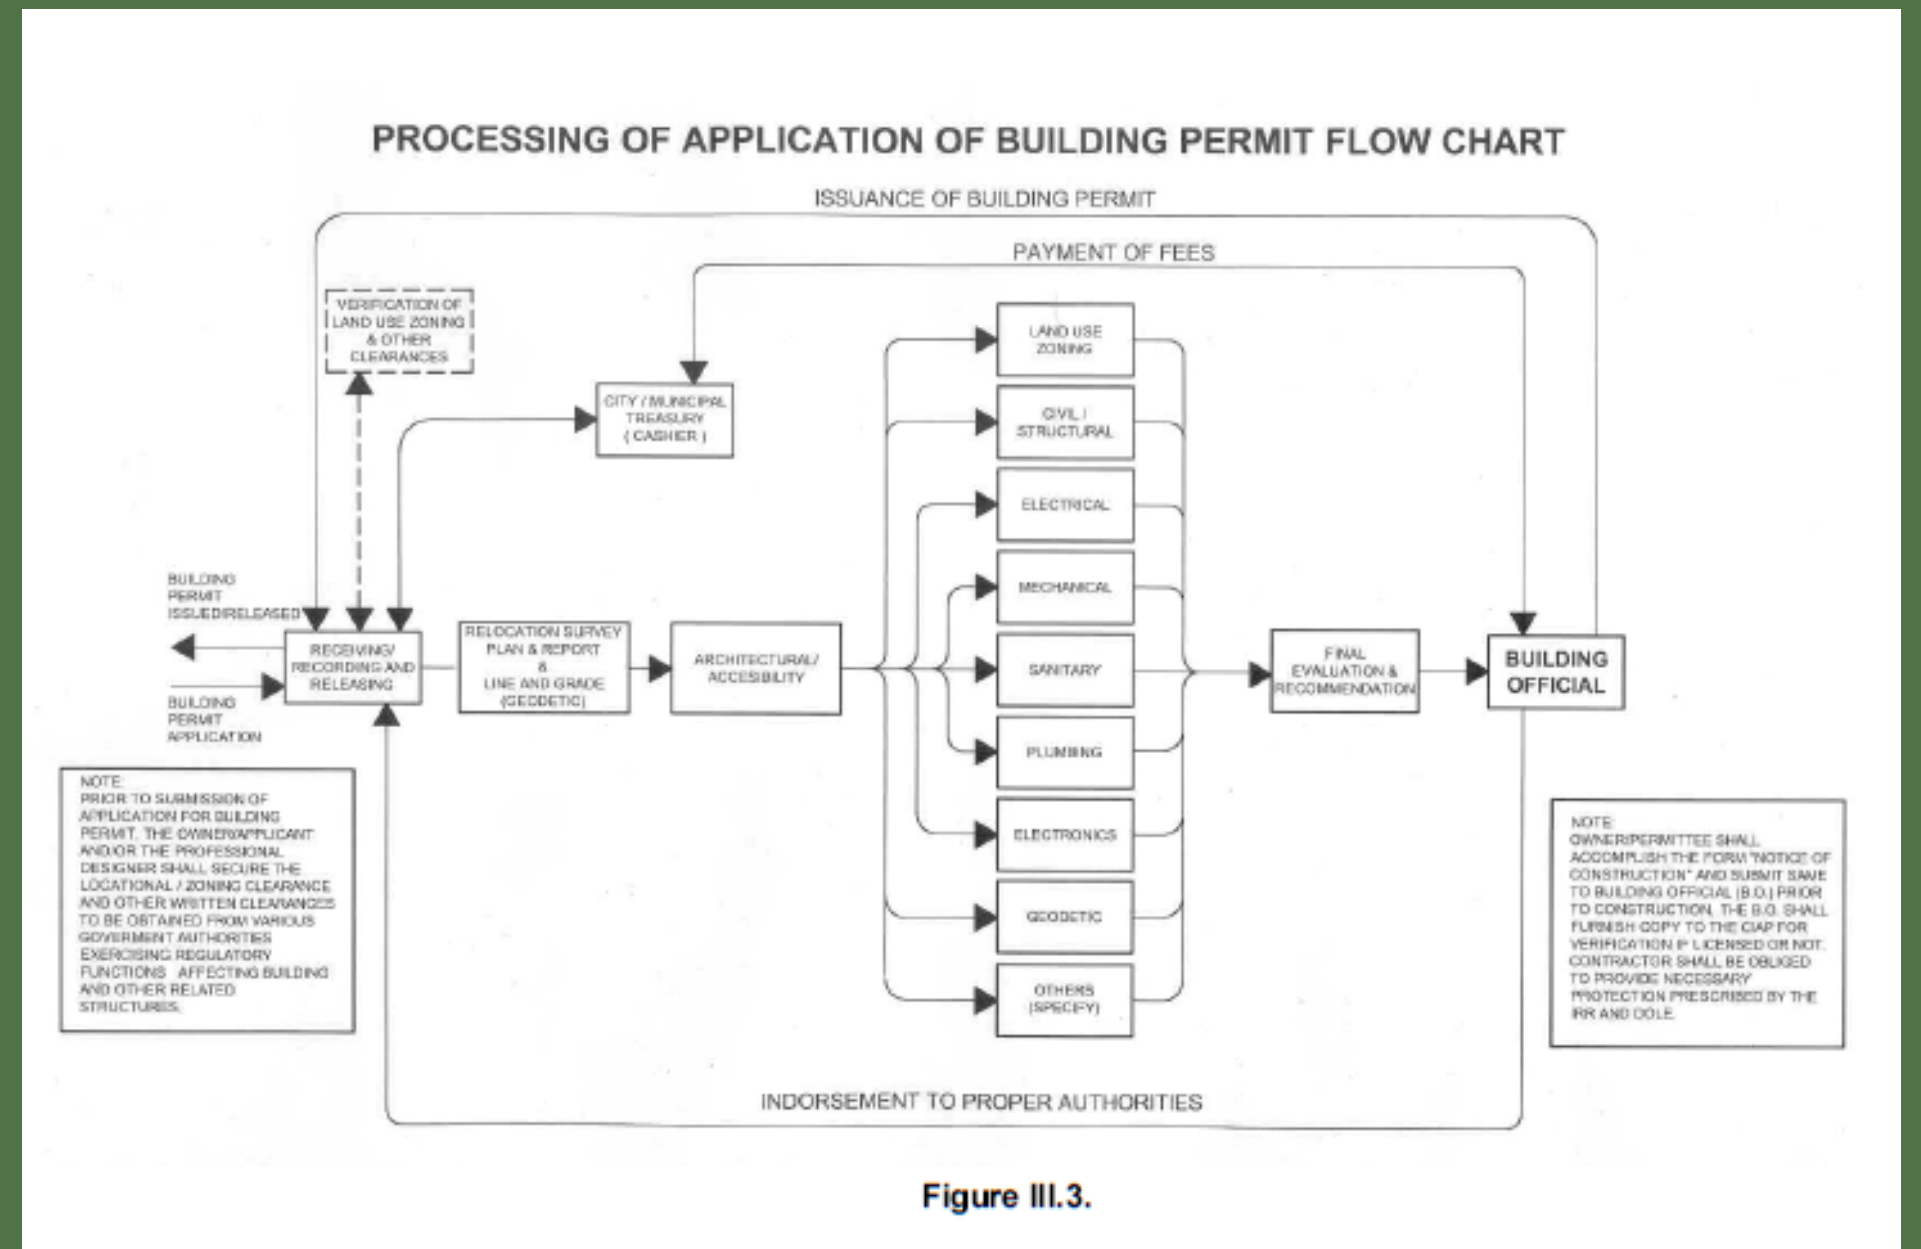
PROCESSING OF APPLICATION OF BUILDING PERMIT FLOW CHART

ISSUANCE OF BUILDING PERMIT

PAYMENT OF FEES

VERIFICATION OF LAND USE ZONING & OTHER CLEARANCES

CITY / MUNICIPAL TREASURY ( CASHIER )

LAND USE ZONING

CIVIL / STRUCTURAL

ELECTRICAL

MECHANICAL

SANITARY

PLUMBING

ELECTRONICS

GEODETIC

OTHERS (SPECIFY)

BUILDING PERMIT ISSUED/RELEASED

RECEIVING/ RECORDING AND RELEASING

BUILDING PERMIT APPLICATION

RELOCATION SURVEY PLAN & REPORT & LINE AND GRADE (GEODETIC)

ARCHITECTURAL/ ACCESIBILITY

FINAL EVALUATION & RECOMMENDATION

BUILDING OFFICIAL

NOTE:
PRIOR TO SUBMISSION OF APPLICATION FOR BUILDING PERMIT, THE OWNER/APPLICANT AND/OR THE PROFESSIONAL DESIGNER SHALL SECURE THE LOCATIONAL / ZONING CLEARANCE AND OTHER WRITTEN CLEARANCES TO BE OBTAINED FROM VARIOUS GOVERMENT AUTHORITIES EXERCISING REGULATORY FUNCTIONS AFFECTING BUILDING AND OTHER RELATED STRUCTURES.

NOTE:
OWNER/PERMITTEE SHALL ACCOMPLISH THE FORM "NOTICE OF CONSTRUCTION" AND SUBMIT SAME TO BUILDING OFFICIAL (B.O.) PRIOR TO CONSTRUCTION. THE B.O. SHALL FURNISH COPY TO THE CIAP FOR VERIFICATION IF LICENSED OR NOT. CONTRACTOR SHALL BE OBLIGED TO PROVIDE NECESSARY PROTECTION PRESCRIBED BY THE IRR AND DOLE.

INDORSEMENT TO PROPER AUTHORITIES

Figure III.3.